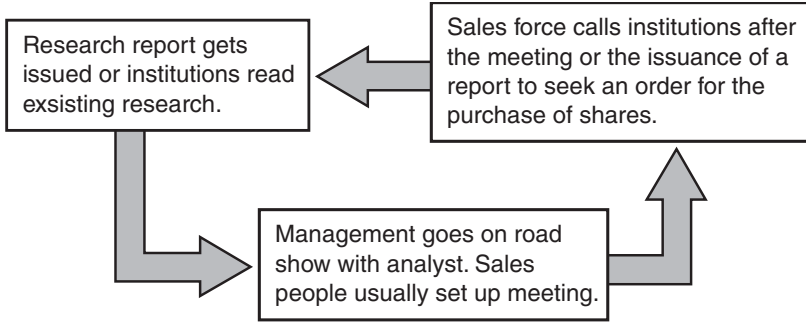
Research report gets issued or institutions read exsisting research.

Sales force calls institutions after the meeting or the issuance of a report to seek an order for the purchase of shares.

Management goes on road show with analyst. Sales people usually set up meeting.